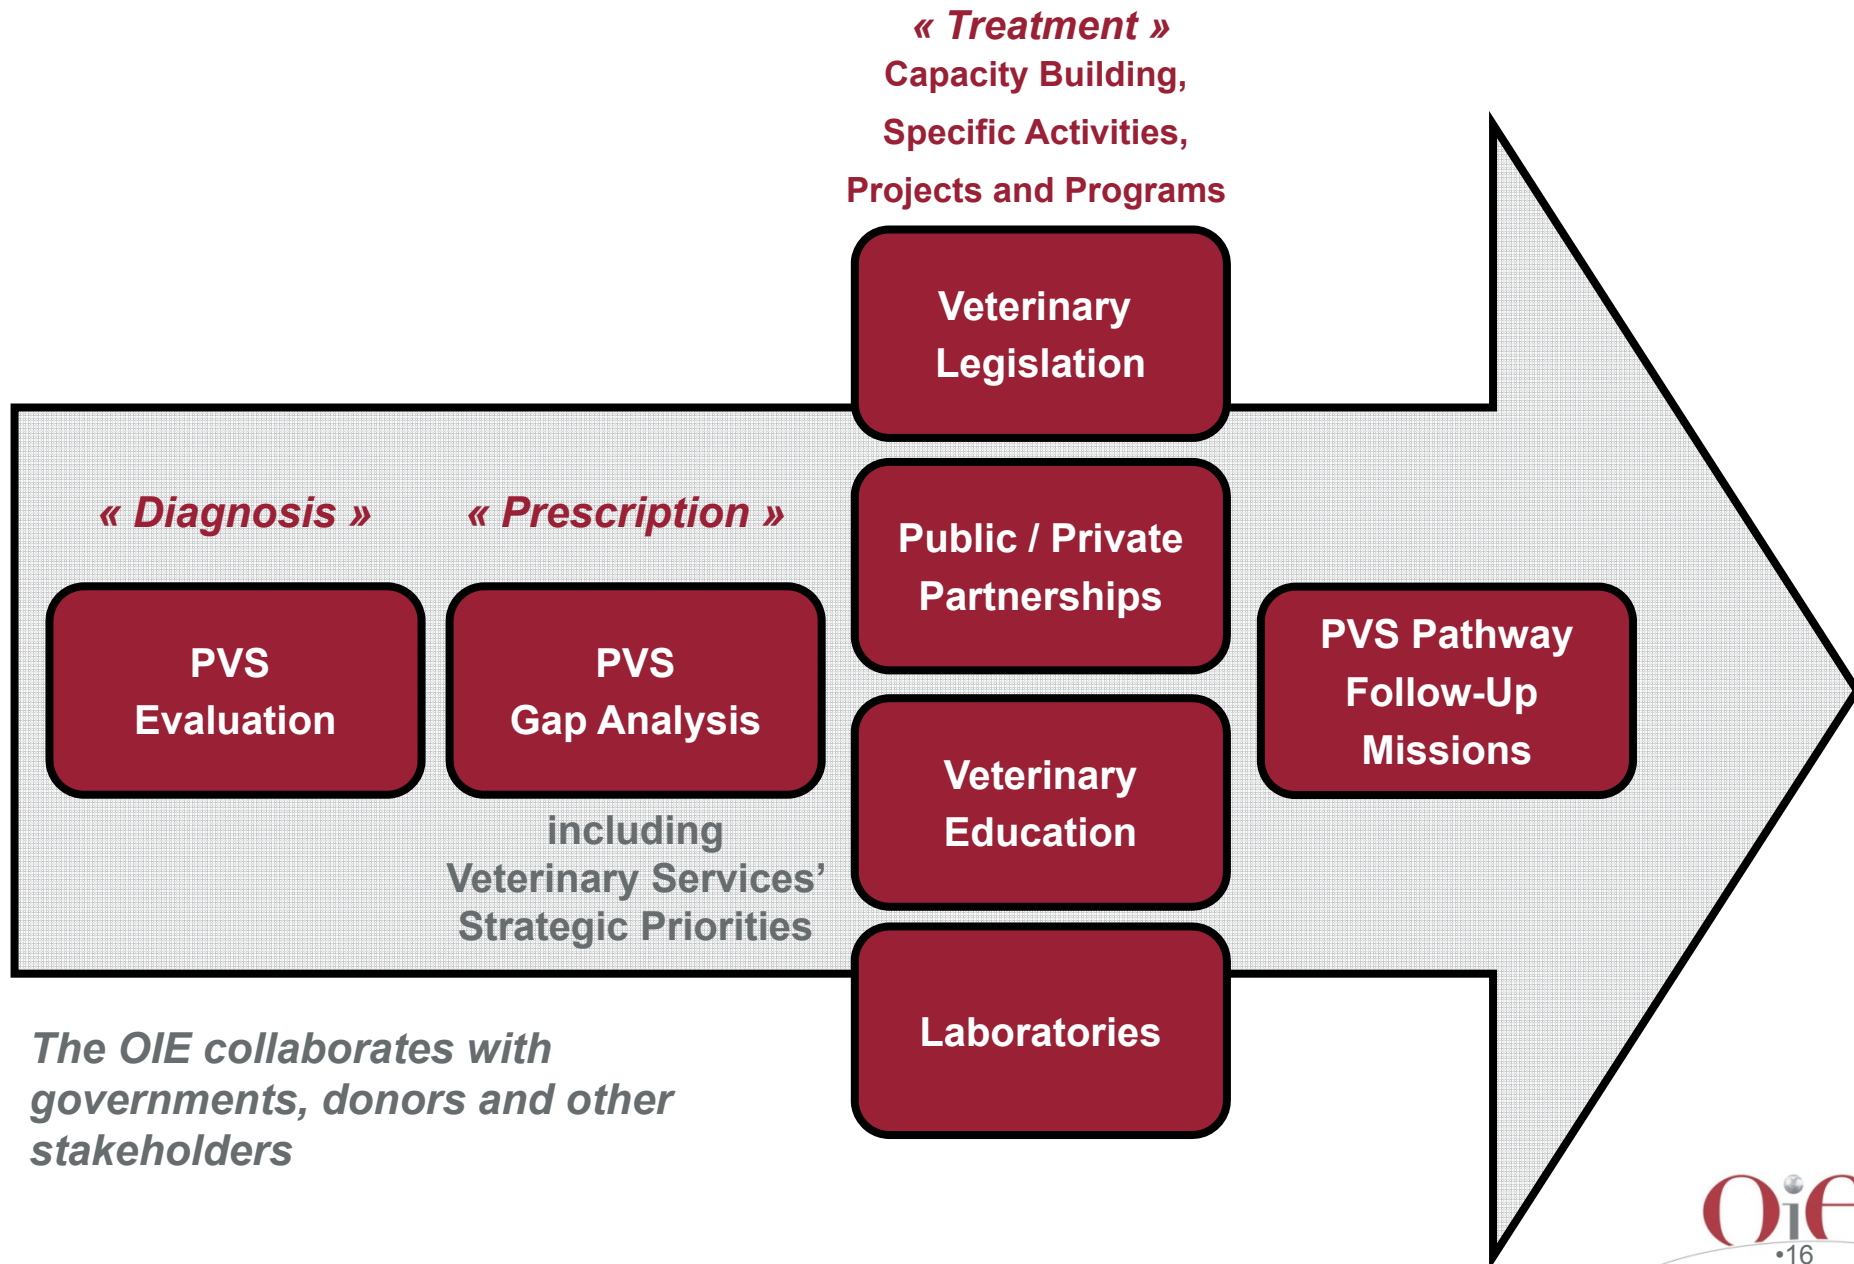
« Treatment »
Capacity Building,
Specific Activities,
Projects and Programs

« Diagnosis »

« Prescription »

PVS
Evaluation

PVS
Gap Analysis

including
Veterinary Services'
Strategic Priorities

Veterinary
Legislation

Public / Private
Partnerships

Veterinary
Education

Laboratories

PVS Pathway
Follow-Up
Missions

The OIE collaborates with governments, donors and other stakeholders

OiE
•16